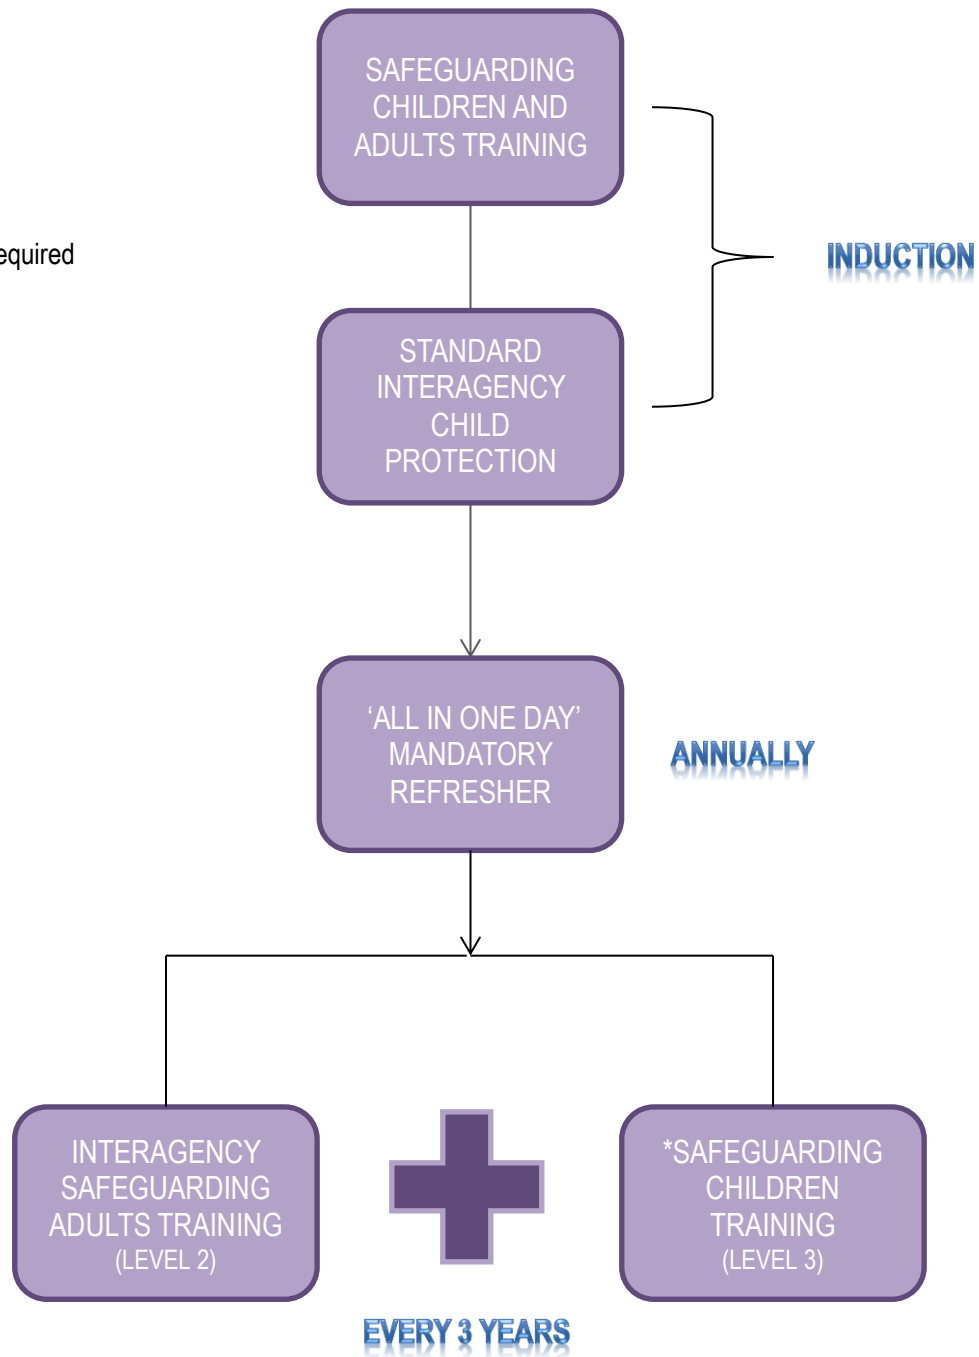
SAFEGUARDING CHILDREN AND ADULTS TRAINING

equired

INDUCTION

STANDARD INTERAGENCY CHILD PROTECTION

'ALL IN ONE DAY' MANDATORY REFRESHER

ANNUALLY

INTERAGENCY SAFEGUARDING ADULTS TRAINING (LEVEL 2)

*SAFEGUARDING CHILDREN TRAINING (LEVEL 3)

EVERY 3 YEARS